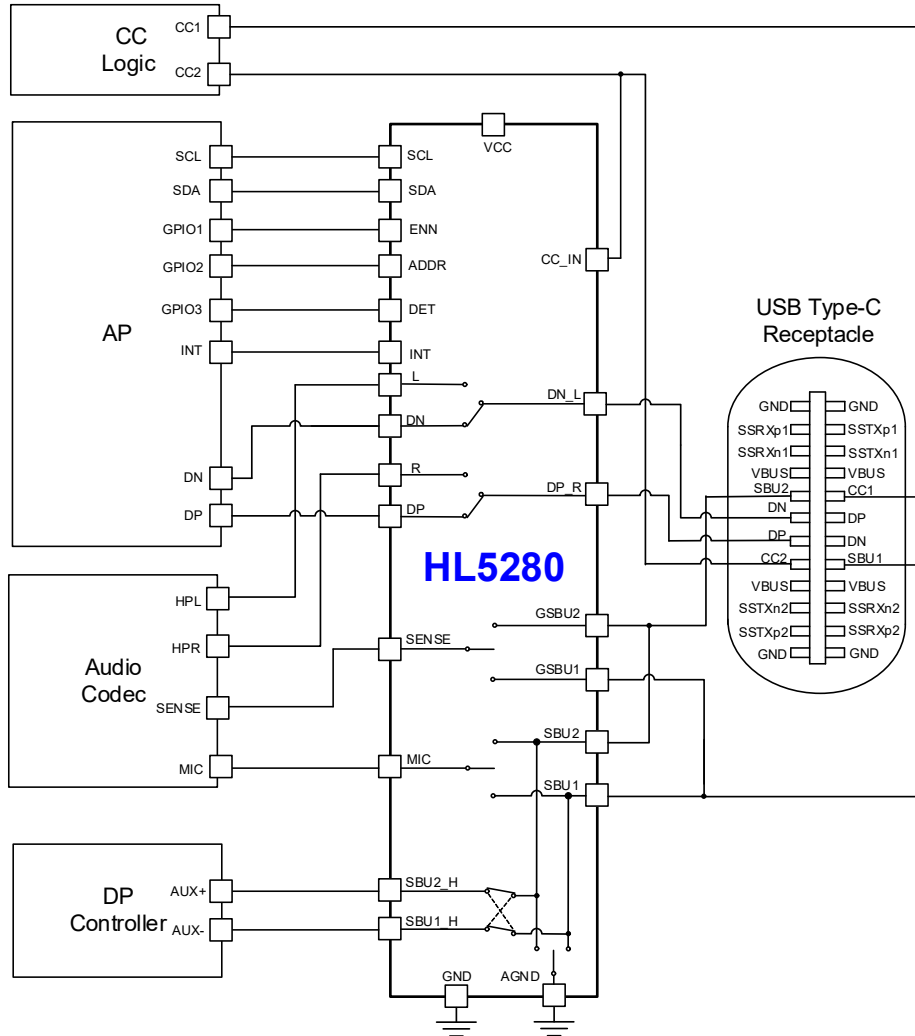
CC Logic
CC1
CC2

AP
SCL
SDA
GPIO1
GPIO2
GPIO3
INT
DN
DP

Audio Codec
HPL
HPR
SENSE
MIC

DP Controller
AUX+
AUX-

VCC
SCL
SDA
ENN
ADDR
DET
INT
L
DN
R
DP
SENSE
MIC
SBU2_H
SBU1_H
GND
AGND
CC_IN
DN_L
DP_R
GSBU2
GSBU1
SBU2
SBU1

HL5280

USB Type-C Receptacle
GND
SSRXp1
SSRXn1
VBUS
SBU2
DN
DP
CC2
VBUS
SSTXn2
SSTXp2
GND
GND
SSTXp1
SSTXn1
VBUS
CC1
DP
DN
SBU1
VBUS
SSRXn2
SSRXp2
GND